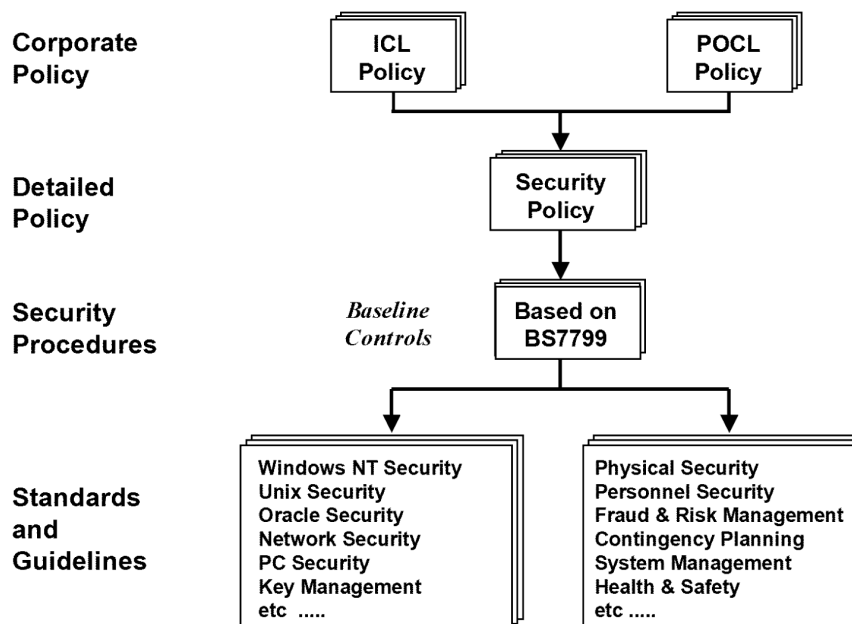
Corporate Policy

ICL Policy

POCL Policy

Detailed Policy

Security Policy

Security Procedures

Baseline Controls

Based on BS7799

Standards and Guidelines

Windows NT Security
Unix Security
Oracle Security
Network Security
PC Security
Key Management
etc .....

Physical Security
Personnel Security
Fraud & Risk Management
Contingency Planning
System Management
Health & Safety
etc .....